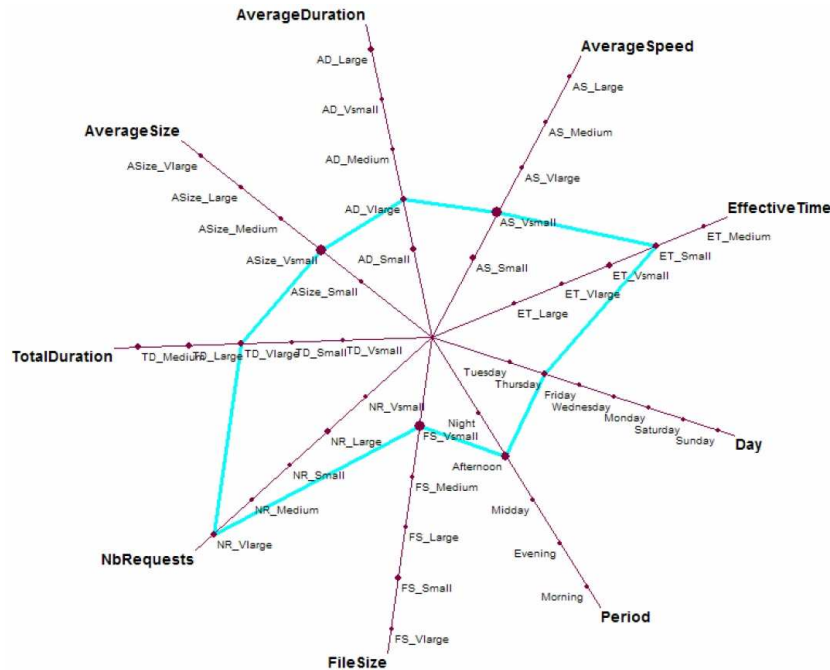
AverageDuration

AD_Large

AD_Vsmall

AD_Medium

AD_Vlarge

AD_Small

AverageSpeed

AS_Large

AS_Medium

AS_Vlarge

AS_Vsmall

AS_Small

AverageSize

ASize_Vlarge

ASize_Large

ASize_Medium

ASize_Vsmall

ASize_Small

EffectiveTime

ET_Medium

ET_Small

ET_Vsmall

ET_Vlarge

ET_Large

TotalDuration

TD_Medium

TD_Large

TD_Vlarge

TD_Small

TD_Vsmall

Tuesday

Thursday

Friday

Wednesday

Monday

Saturday

Sunday

Day

NR_Vsmall

NR_Large

NR_Small

NR_Medium

NR_Vlarge

NbRequests

Night

FS_Vsmall

Afternoon

FS_Medium

Midday

FS_Large

Evening

FS_Small

Morning

Period

FS_Vlarge

FileSize